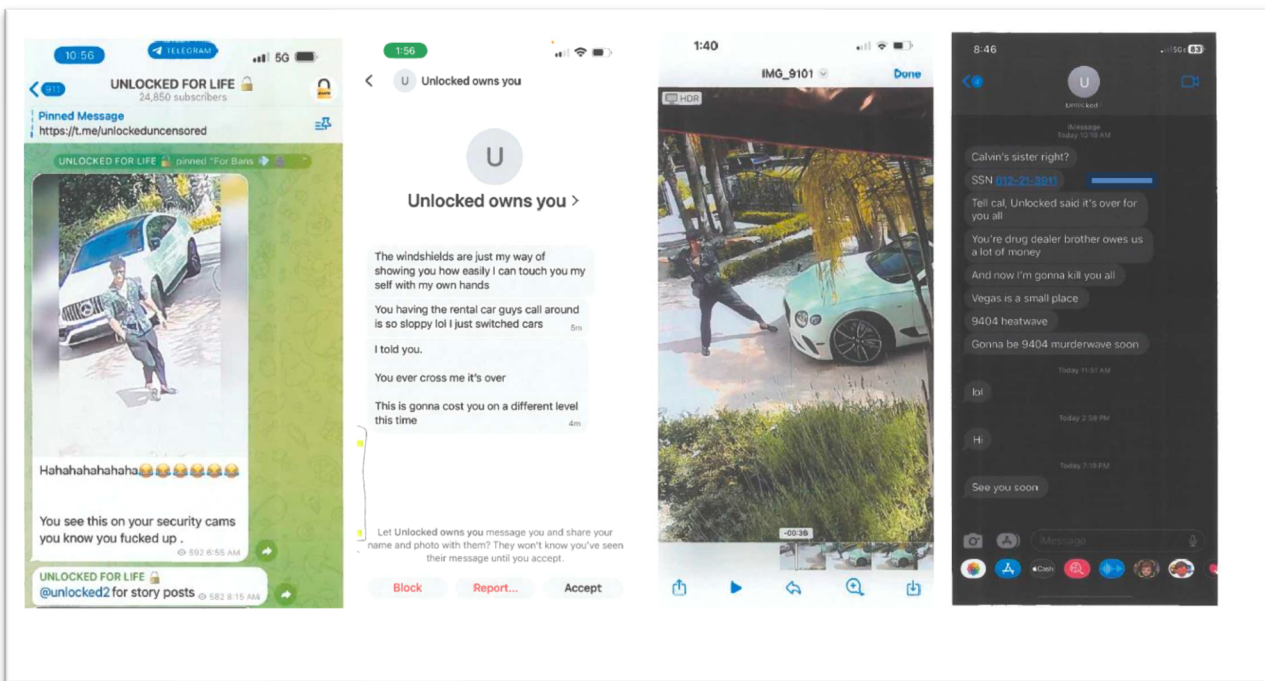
10:56 TELEGRAM 5G

911 UNLOCKED FOR LIFE 🔒
24,850 subscribers

Pinned Message
https://t.me/unlockeduncensored

UNLOCKED FOR LIFE 🔒 pinned "For Bans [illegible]"

Hahahahahahaha😂😂😂😂😂

You see this on your security cams you know you fucked up .
592 6:55 AM

UNLOCKED FOR LIFE 🔒
@unlocked2 for story posts 582 8:15 AM

1:56

U Unlocked owns you

U

Unlocked owns you >

The windshields are just my way of showing you how easily I can touch you my self with my own hands

You having the rental car guys call around is so sloppy lol I just switched cars 5m

I told you.

You ever cross me it's over

This is gonna cost you on a different level this time 4m

Let Unlocked owns you message you and share your name and photo with them? They won't know you've seen their message until you accept.

Block Report... Accept

1:40

IMG_9101 Done

HDR

-00:38

8:46 5G 83

U
Unlocked

iMessage
Today 12:10 AM

Calvin's sister right?

SSN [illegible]

Tell cal, Unlocked said it's over for you all

You're drug dealer brother owes us a lot of money

And now I'm gonna kill you all

Vegas is a small place

9404 heatwave

Gonna be 9404 murderwave soon

Today 11:51 AM

lol

Today 2:58 PM

Hi

Today 7:18 PM

See you soon

iMessage

Cash